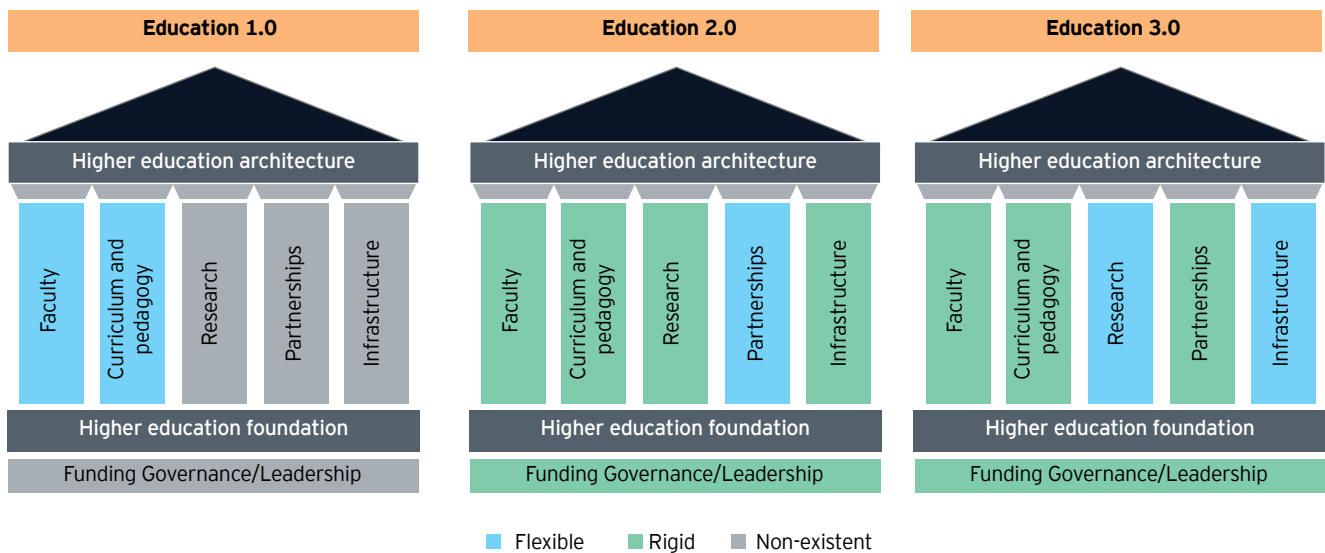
Education 1.0

Higher education architecture

Faculty

Curriculum and pedagogy

Research

Partnerships

Infrastructure

Higher education foundation

Funding Governance/Leadership

Education 2.0

Higher education architecture

Faculty

Curriculum and pedagogy

Research

Partnerships

Infrastructure

Higher education foundation

Funding Governance/Leadership

Education 3.0

Higher education architecture

Faculty

Curriculum and pedagogy

Research

Partnerships

Infrastructure

Higher education foundation

Funding Governance/Leadership

Flexible Rigid Non-existent